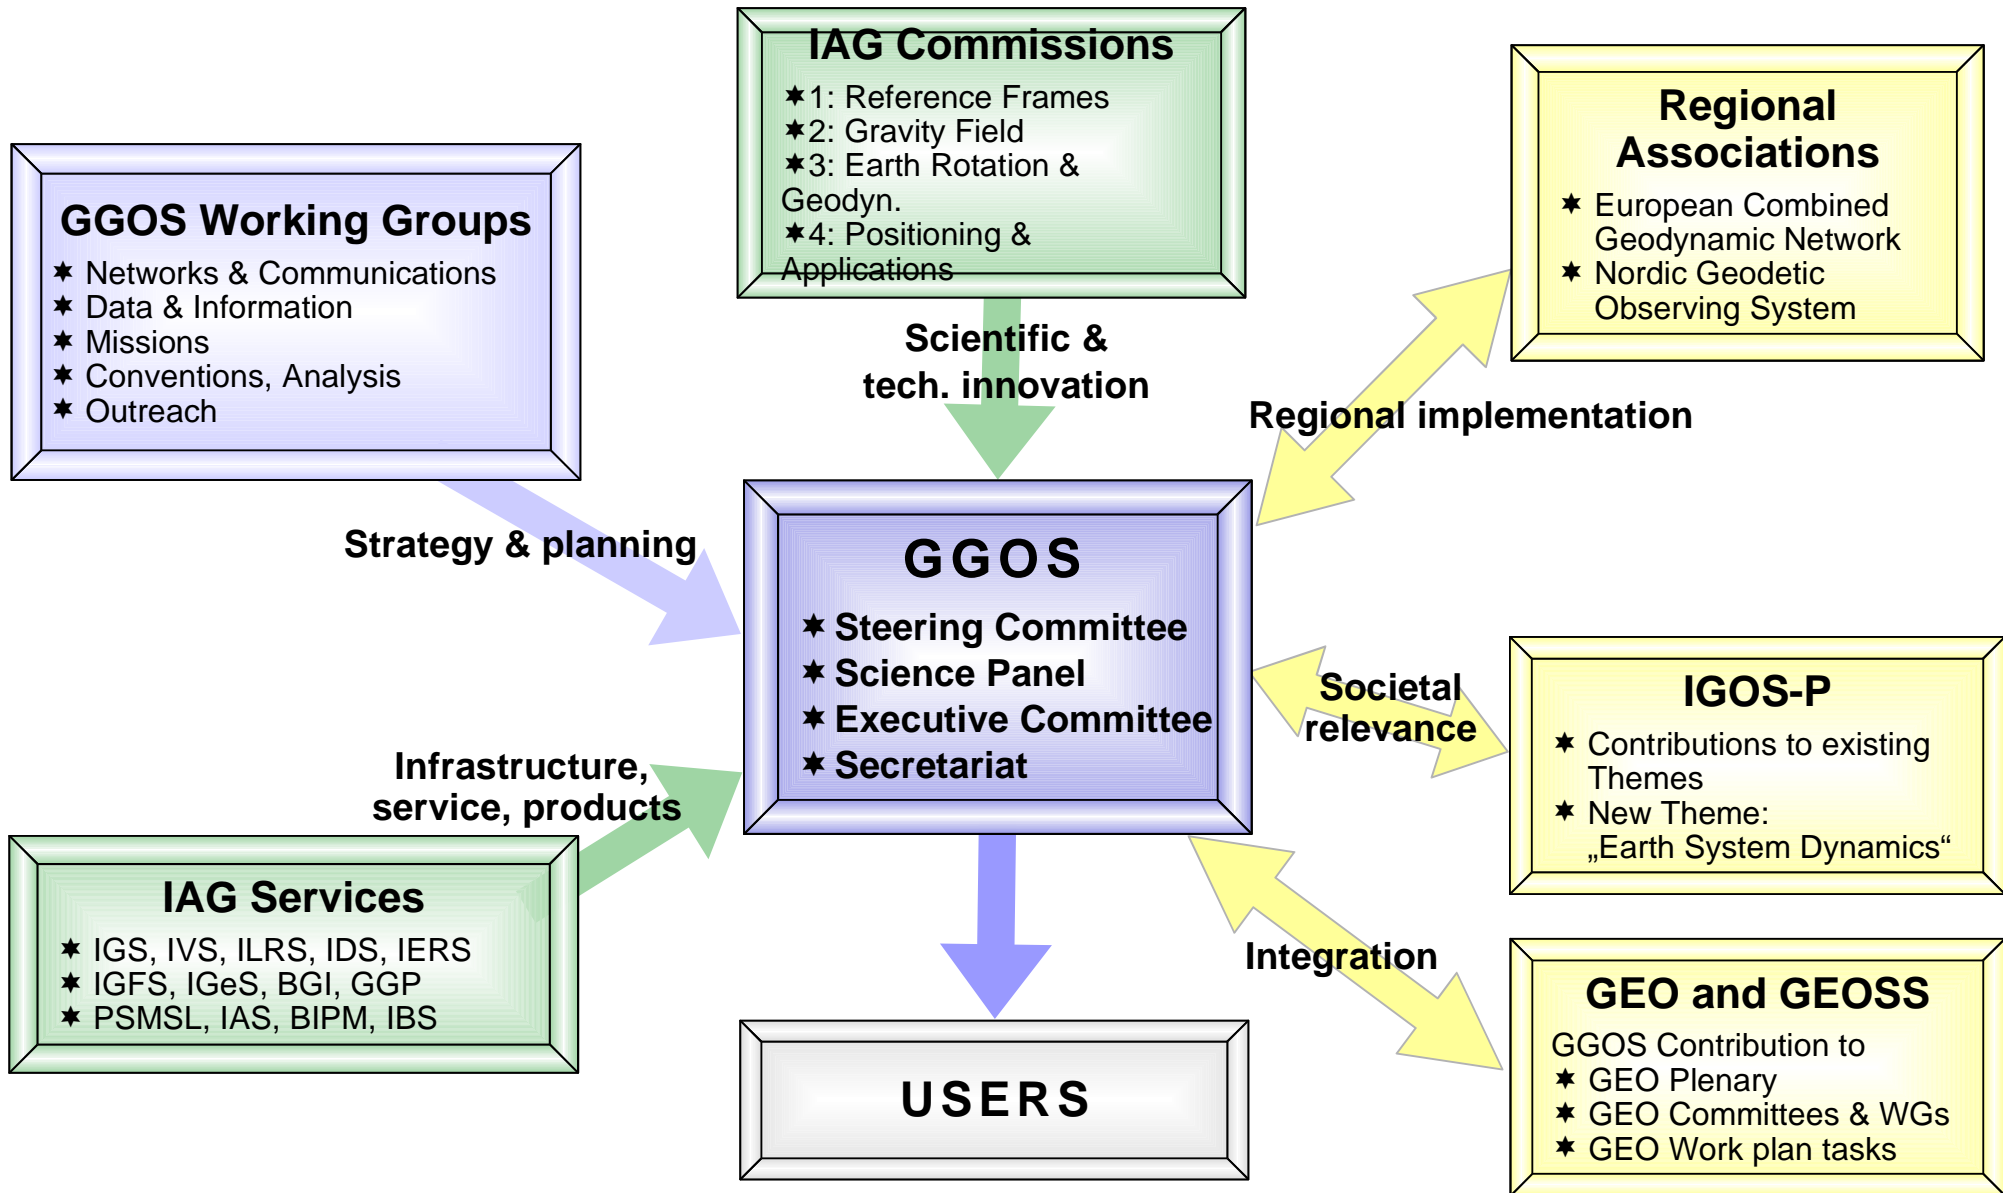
IAG Commissions
✶1: Reference Frames
✶2: Gravity Field
✶3: Earth Rotation & Geodyn.
✶4: Positioning & Applications

Regional Associations
✶ European Combined Geodynamic Network
✶ Nordic Geodetic Observing System

GGOS Working Groups
✶ Networks & Communications
✶ Data & Information
✶ Missions
✶ Conventions, Analysis
✶ Outreach

Scientific & tech. innovation

Regional implementation

Strategy & planning

GGOS
✶ Steering Committee
✶ Science Panel
✶ Executive Committee
✶ Secretariat

Societal relevance

IGOS-P
✶ Contributions to existing Themes
✶ New Theme: „Earth System Dynamics“

Infrastructure, service, products

IAG Services
✶ IGS, IVS, ILRS, IDS, IERS
✶ IGFS, IGeS, BGI, GGP
✶ PSMSL, IAS, BIPM, IBS

Integration

GEO and GEOSS
GGOS Contribution to
✶ GEO Plenary
✶ GEO Committees & WGs
✶ GEO Work plan tasks

USERS